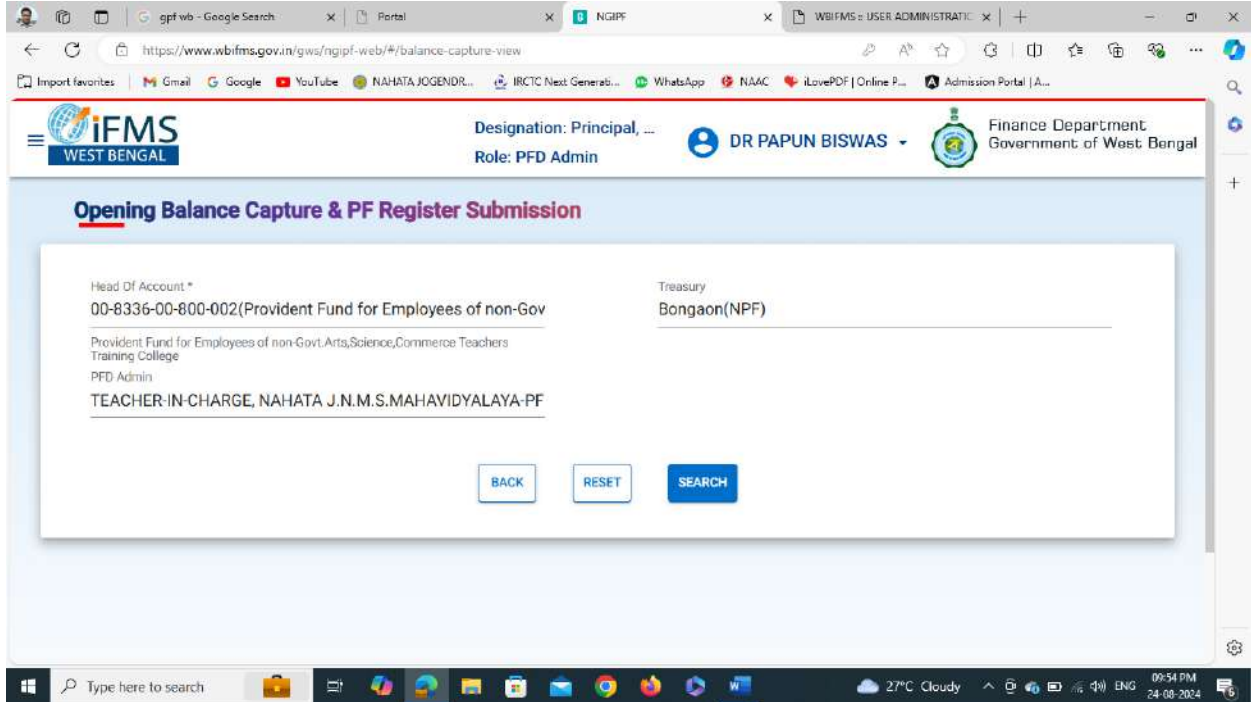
gpf wb - Google Search
Portal
NGIPF
WBIFMS :: USER ADMINISTRATIC

https://www.wbifms.gov.in/gws/ngipf-web/#/balance-capture-view

Import favorites | Gmail | Google | YouTube | NAHATA JOGENDR... | IRCTC Next Generati... | WhatsApp | NAAC | iLovePDF | Online P... | Admission Portal | A...

iFMS
WEST BENGAL

Designation: Principal, ...
Role: PFD Admin

DR PAPUN BISWAS

Finance Department
Government of West Bengal

Opening Balance Capture & PF Register Submission

Head Of Account *
00-8336-00-800-002(Provident Fund for Employees of non-Gov

Provident Fund for Employees of non-Govt.Arts,Science,Commerce Teachers Training College

PFD Admin
TEACHER-IN-CHARGE, NAHATA J.N.M.S.MAHAVIDYALAYA-PF

Treasury
Bongaon(NPF)

BACK
RESET
SEARCH

Type here to search
27°C Cloudy
ENG
09:54 PM
24-08-2024